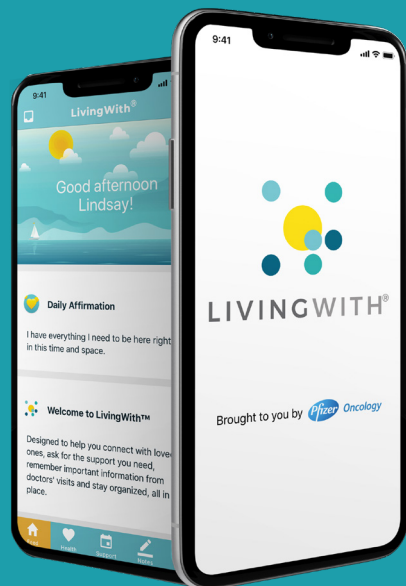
9:41

LivingWith®

Good afternoon Lindsay!

Daily Affirmation

I have everything I need to be here right in this time and space.

Welcome to LivingWith™

Designed to help you connect with loved ones, ask for the support you need, remember important information from doctors' visits and stay organized, all in place.

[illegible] Health Support Notes

9:41

LIVINGWITH®

Brought to you by Pfizer Oncology